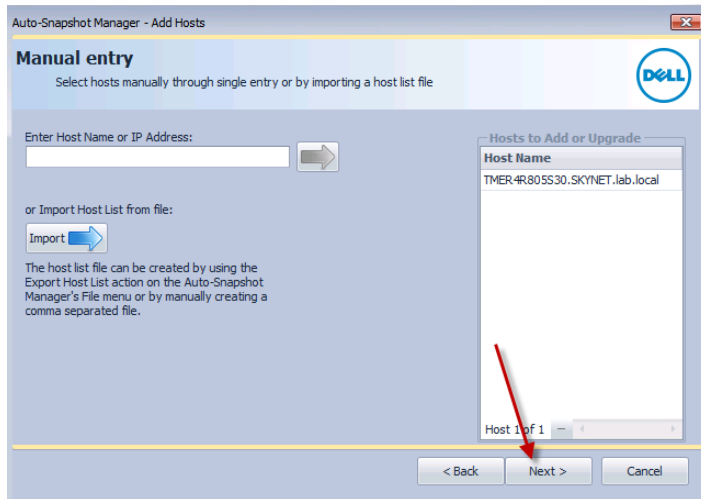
Auto-Snapshot Manager - Add Hosts

Manual entry

Select hosts manually through single entry or by importing a host list file

DELL

Enter Host Name or IP Address:

or Import Host List from file:

Import

The host list file can be created by using the Export Host List action on the Auto-Snapshot Manager's File menu or by manually creating a comma separated file.

Hosts to Add or Upgrade

| Host Name |
|---|
| TMER4R805S30.SKYNET.lab.local |

Host 1 of 1

< Back

Next >

Cancel